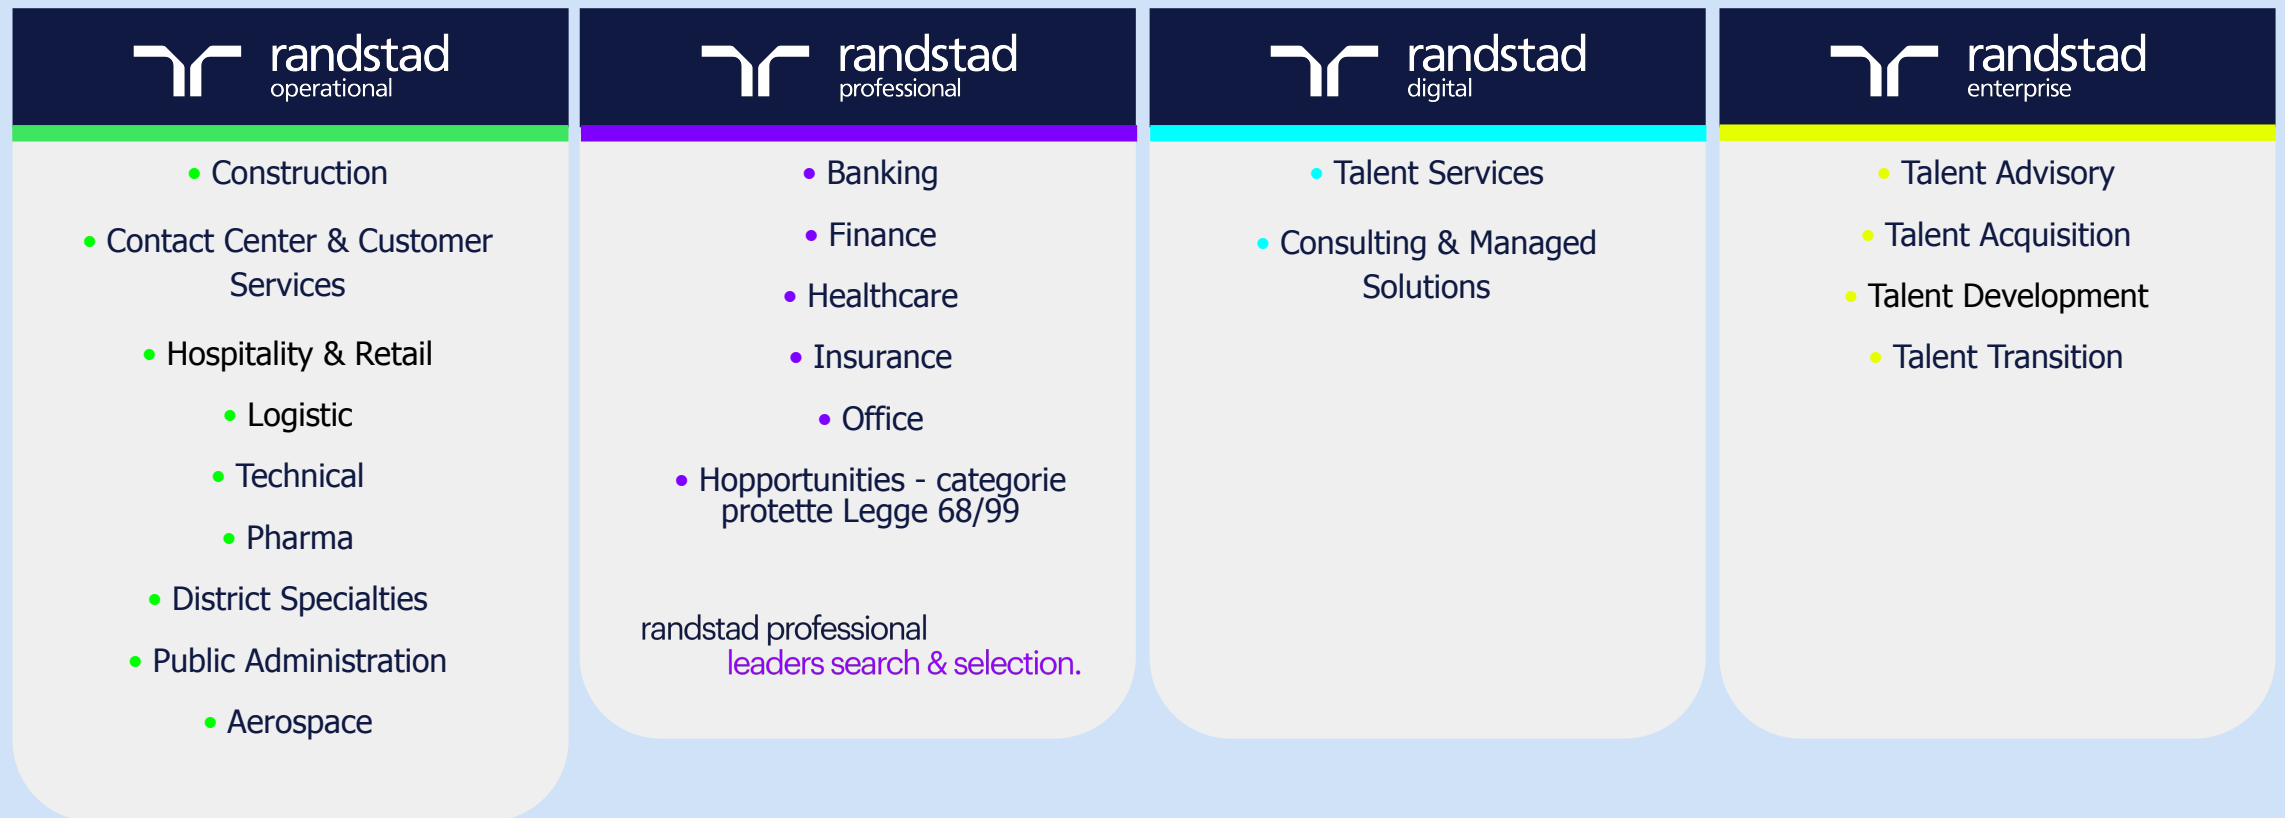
randstad
operational

• Construction
• Contact Center & Customer Services
• Hospitality & Retail
• Logistic
• Technical
• Pharma
• District Specialties
• Public Administration
• Aerospace

randstad
professional

• Banking
• Finance
• Healthcare
• Insurance
• Office
• Hopportunities - categorie protette Legge 68/99

randstad professional
leaders search & selection.

randstad
digital

• Talent Services
• Consulting & Managed Solutions

randstad
enterprise

• Talent Advisory
• Talent Acquisition
• Talent Development
• Talent Transition